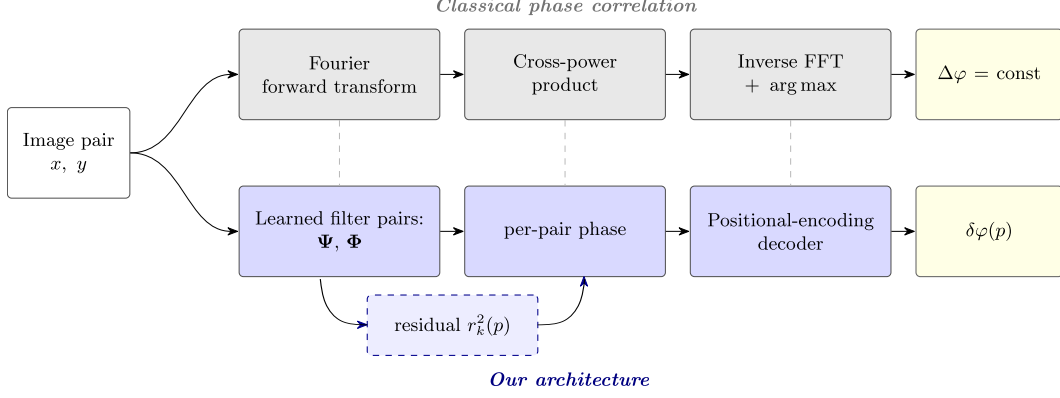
Classical phase correlation

Image pair $x,\ y$

Fourier forward transform

Cross-power product

Inverse FFT $+\ \arg\max$

$\Delta\varphi = \text{const}$

Learned filter pairs: $\mathbf{\Psi},\ \mathbf{\Phi}$

per-pair phase

Positional-encoding decoder

$\delta\varphi(p)$

residual $r_k^2(p)$

Our architecture